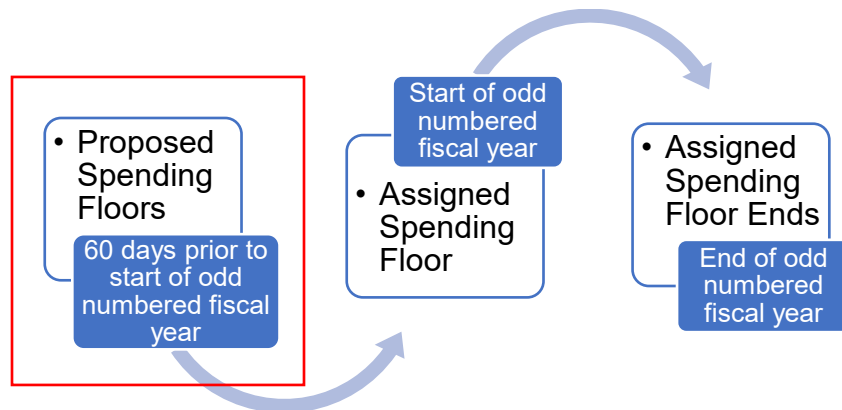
• Proposed Spending Floors

60 days prior to start of odd numbered fiscal year

Start of odd numbered fiscal year

• Assigned Spending Floor

• Assigned Spending Floor Ends

End of odd numbered fiscal year